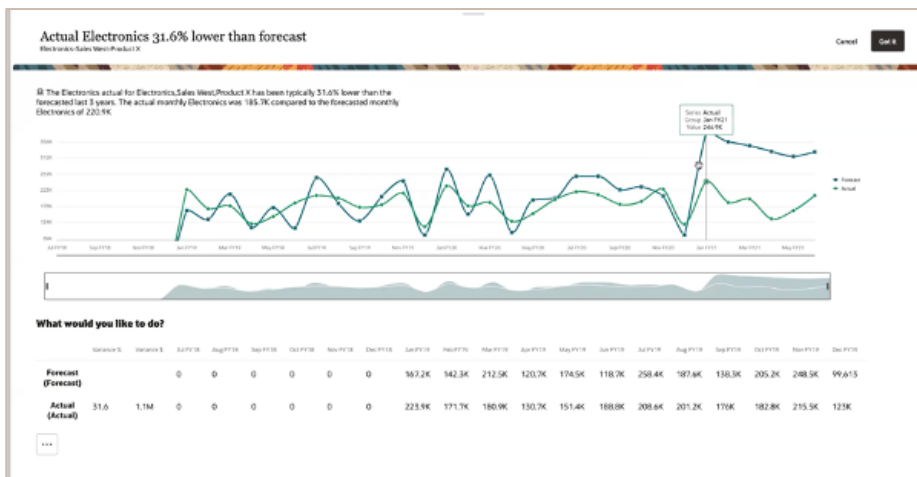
Actual Electronics 31.6% lower than forecast
Electronics-Sales West-Product X

Cancel Got it

The Electronics actual for Electronics,Sales West,Product X has been typically 31.6% lower than the forecasted last 3 years. The actual monthly Electronics was 185.7K compared to the forecasted monthly Electronics of 220.9K

Series Actual
Group Jan FY21
Value 244.9K

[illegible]

Forecast
Actual

What would you like to do?

| | Variance % | Variance $ | Jul FY18 | Aug FY18 | Sep FY18 | Oct FY18 | Nov FY18 | Dec FY18 | Jan FY19 | Feb FY19 | Mar FY19 | Apr FY19 | May FY19 | Jun FY19 | Jul FY19 | Aug FY19 | Sep FY19 | Oct FY19 | Nov FY19 | Dec FY19 |
|---|---|---|---|---|---|---|---|---|---|---|---|---|---|---|---|---|---|---|---|---|
| Forecast (Forecast) | | | 0 | 0 | 0 | 0 | 0 | 0 | 167.2K | 142.3K | 212.5K | 120.7K | 174.5K | 118.7K | 258.4K | 187.6K | 138.3K | 205.2K | 248.5K | 99,615 |
| Actual (Actual) | 31.6 | 1.1M | 0 | 0 | 0 | 0 | 0 | 0 | 223.9K | 171.7K | 180.9K | 130.7K | 151.4K | 188.8K | 208.6K | 201.2K | 176K | 182.8K | 215.5K | 123K |

...